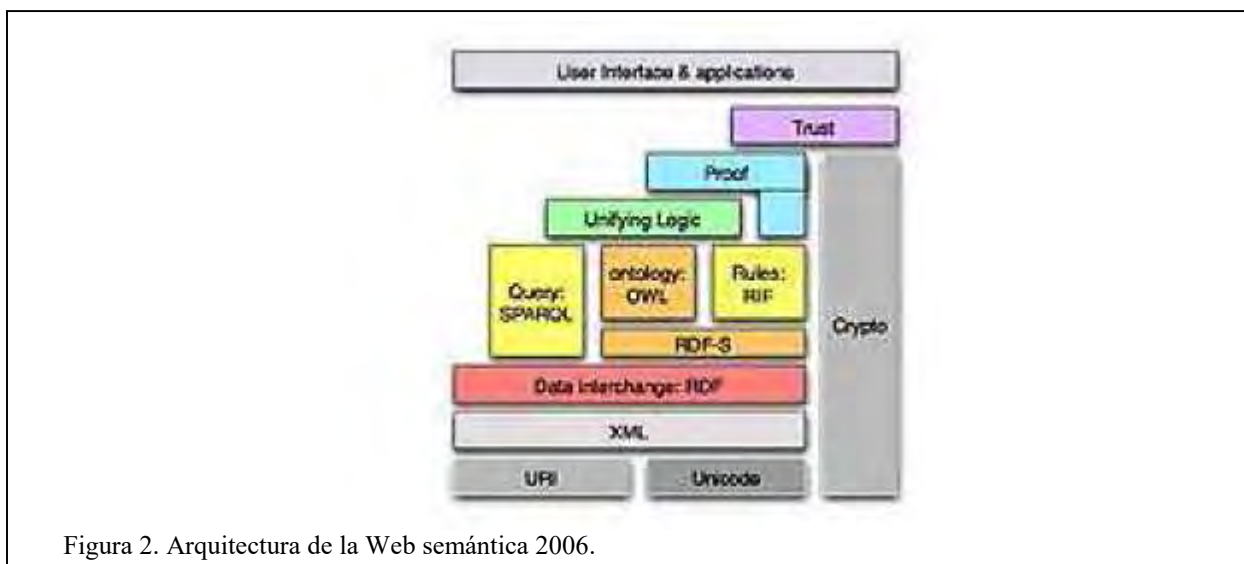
User Interface & applications

Trust

Proof

Unifying Logic

Query: SPARQL

ontology: OWL

Rules: RIF

RDF-S

Crypto

Data Interchange: RDF

XML

URI

Unicode

Figura 2. Arquitectura de la Web semántica 2006.